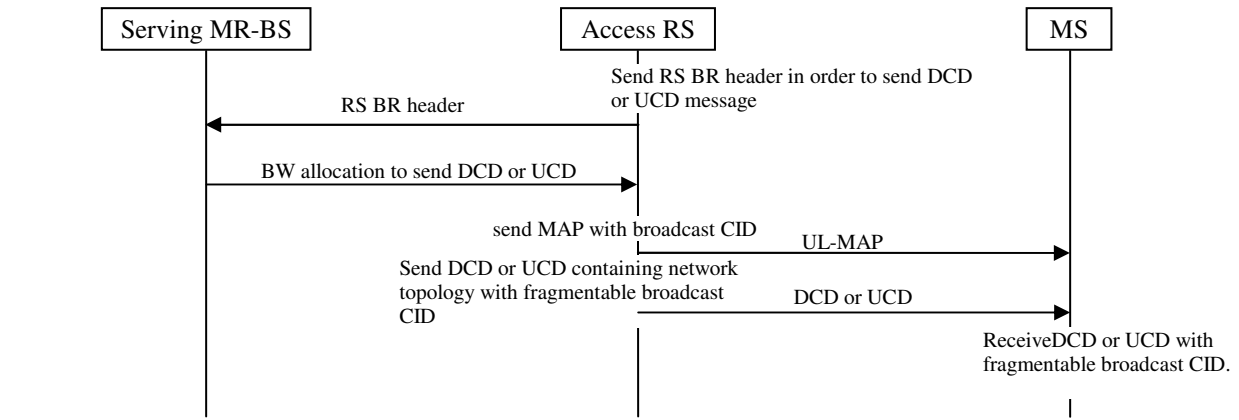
Serving MR-BS

Access RS

MS

Send RS BR header in order to send DCD or UCD message

RS BR header

BW allocation to send DCD or UCD

send MAP with broadcast CID

UL-MAP

Send DCD or UCD containing network topology with fragmentable broadcast CID

DCD or UCD

ReceiveDCD or UCD with fragmentable broadcast CID.